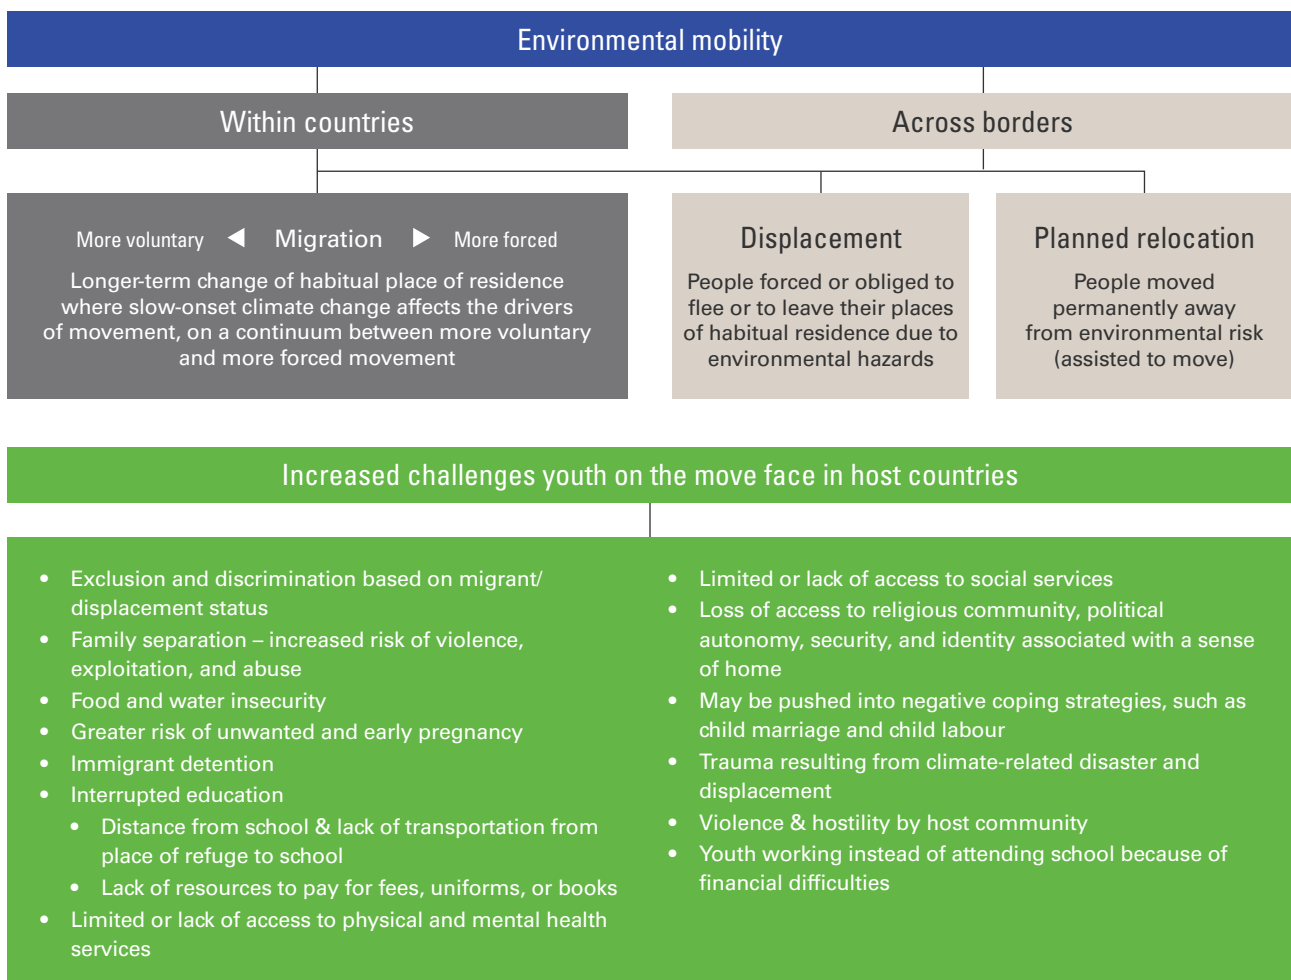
Environmental mobility

Within countries

Across borders

More voluntary ◀ Migration ▶ More forced

Longer-term change of habitual place of residence where slow-onset climate change affects the drivers of movement, on a continuum between more voluntary and more forced movement

Displacement

People forced or obliged to flee or to leave their places of habitual residence due to environmental hazards

Planned relocation

People moved permanently away from environmental risk (assisted to move)

Increased challenges youth on the move face in host countries

- Exclusion and discrimination based on migrant/ displacement status
- Family separation – increased risk of violence, exploitation, and abuse
- Food and water insecurity
- Greater risk of unwanted and early pregnancy
- Immigrant detention
- Interrupted education
  - Distance from school & lack of transportation from place of refuge to school
  - Lack of resources to pay for fees, uniforms, or books
- Limited or lack of access to physical and mental health services

- Limited or lack of access to social services
- Loss of access to religious community, political autonomy, security, and identity associated with a sense of home
- May be pushed into negative coping strategies, such as child marriage and child labour
- Trauma resulting from climate-related disaster and displacement
- Violence & hostility by host community
- Youth working instead of attending school because of financial difficulties